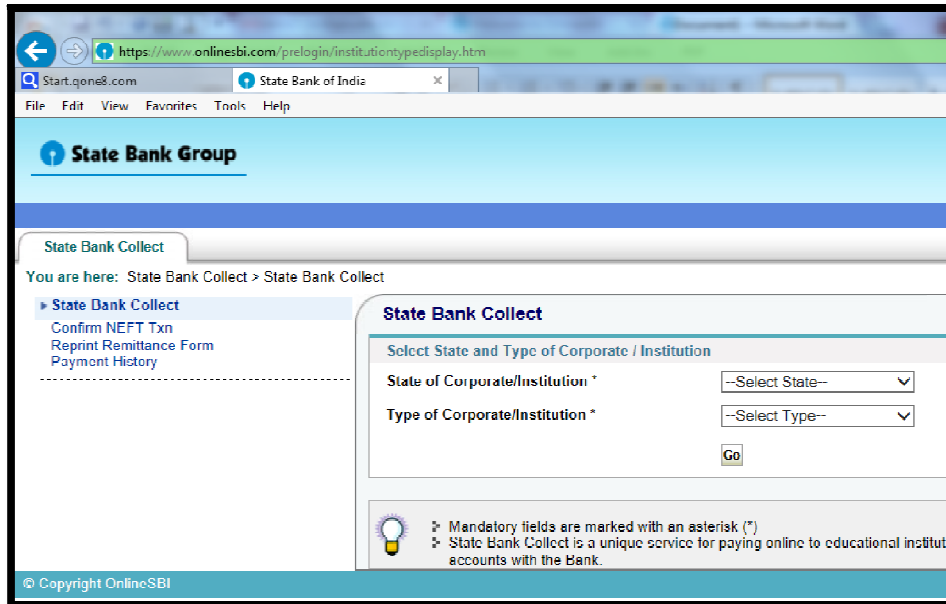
https://www.onlinesbi.com/prelogin/institutiontypedisplay.htm

Start.qone8.com

State Bank of India

File Edit View Favorites Tools Help

State Bank Group

State Bank Collect

You are here: State Bank Collect > State Bank Collect

▸ State Bank Collect
Confirm NEFT Txn
Reprint Remittance Form
Payment History

State Bank Collect

Select State and Type of Corporate / Institution

State of Corporate/Institution *
--Select State--

Type of Corporate/Institution *
--Select Type--

Go

Mandatory fields are marked with an asterisk (*)
State Bank Collect is a unique service for paying online to educational institut accounts with the Bank.

© Copyright OnlineSBI